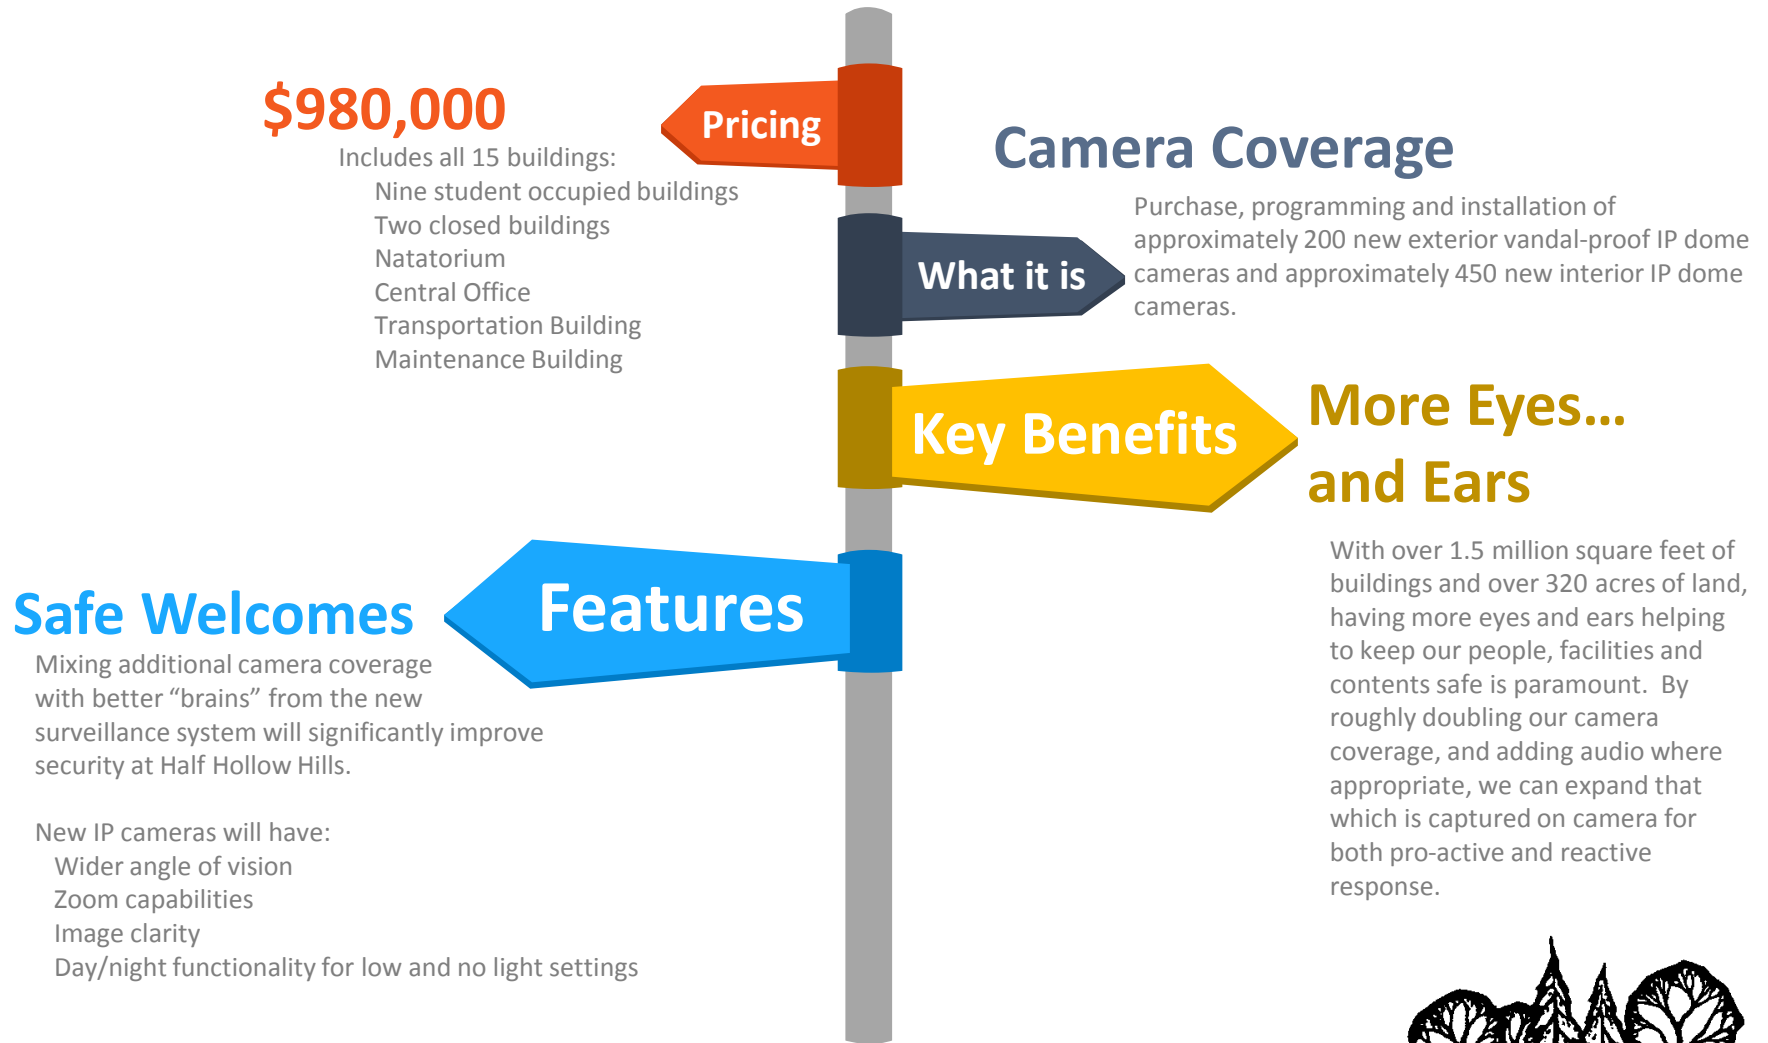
$980,000

Includes all 15 buildings:
Nine student occupied buildings
Two closed buildings
Natatorium
Central Office
Transportation Building
Maintenance Building

Pricing

Camera Coverage

What it is

Purchase, programming and installation of approximately 200 new exterior vandal-proof IP dome cameras and approximately 450 new interior IP dome cameras.

Key Benefits

More Eyes… and Ears

With over 1.5 million square feet of buildings and over 320 acres of land, having more eyes and ears helping to keep our people, facilities and contents safe is paramount. By roughly doubling our camera coverage, and adding audio where appropriate, we can expand that which is captured on camera for both pro-active and reactive response.

Safe Welcomes

Features

Mixing additional camera coverage with better “brains” from the new surveillance system will significantly improve security at Half Hollow Hills.

New IP cameras will have:
Wider angle of vision
Zoom capabilities
Image clarity
Day/night functionality for low and no light settings